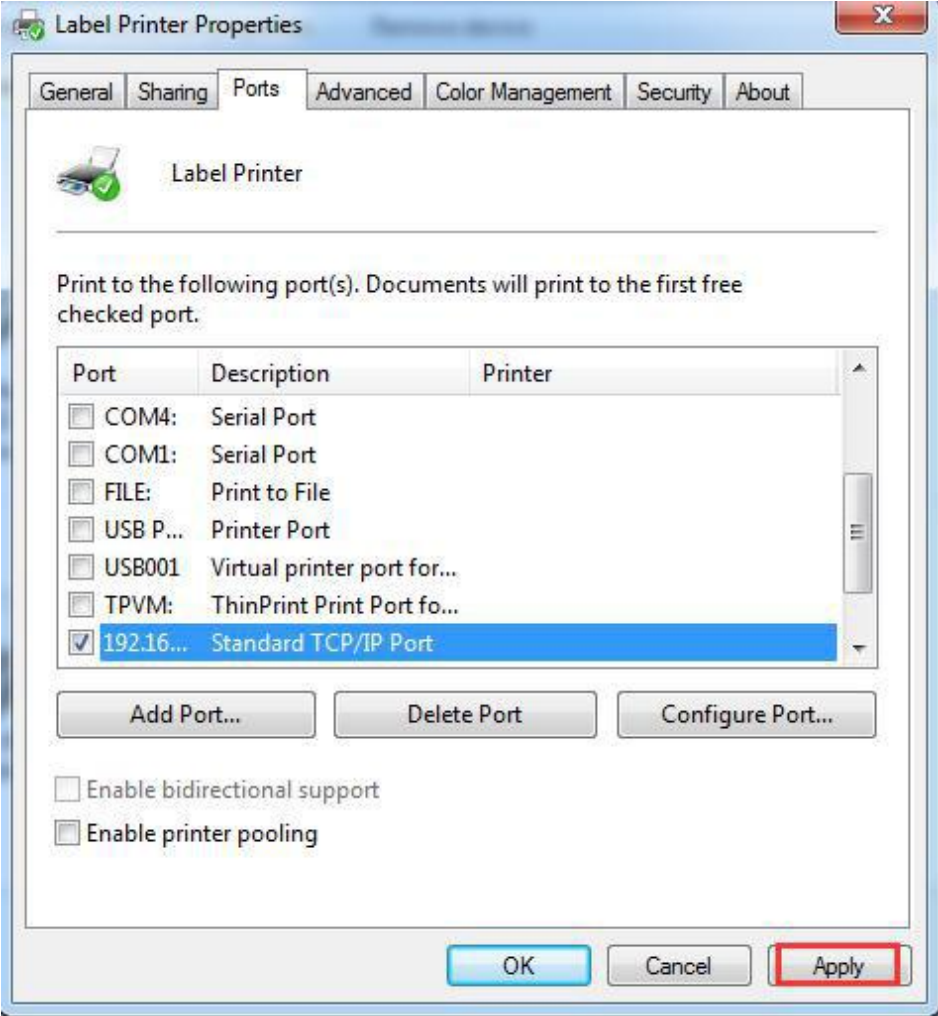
Label Printer Properties

General | Sharing | Ports | Advanced | Color Management | Security | About

Label Printer

Print to the following port(s). Documents will print to the first free checked port.

| Port | Description | Printer |
|---|---|---|
| COM4: | Serial Port | |
| COM1: | Serial Port | |
| FILE: | Print to File | |
| USB P... | Printer Port | |
| USB001 | Virtual printer port for... | |
| TPVM: | ThinPrint Print Port fo... | |
| 192.16... | Standard TCP/IP Port | |

Add Port... | Delete Port | Configure Port...

Enable bidirectional support
Enable printer pooling

OK | Cancel | Apply